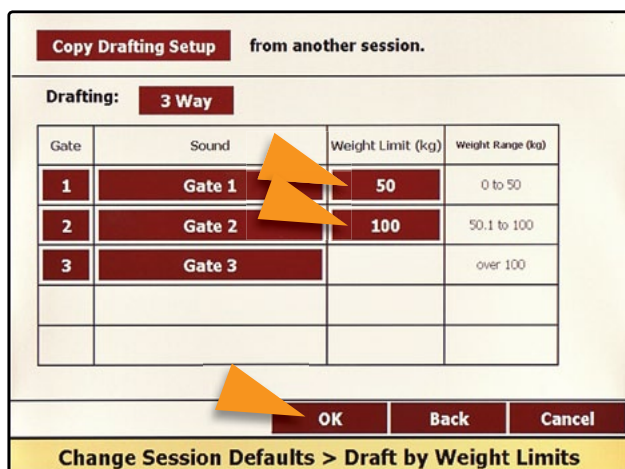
Copy Drafting Setup from another session.

Drafting: 3 Way

| Gate | Sound | Weight Limit (kg) | Weight Range (kg) |
|---|---|---|---|
| 1 | Gate 1 | 50 | 0 to 50 |
| 2 | Gate 2 | 100 | 50.1 to 100 |
| 3 | Gate 3 | | over 100 |
| | | | |
| | | | |

OK Back Cancel

Change Session Defaults > Draft by Weight Limits